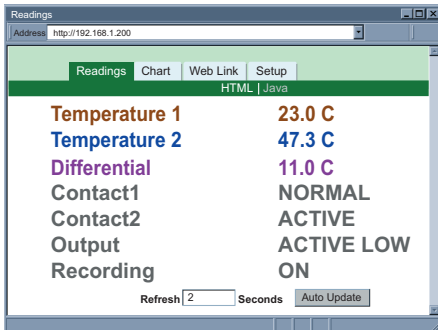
Readings

Address http://192.168.1.200

Readings | Chart | Web Link | Setup

HTML | Java

| | |
|---|---|
| Temperature 1 | 23.0 C |
| Temperature 2 | 47.3 C |
| Differential | 11.0 C |
| Contact1 | NORMAL |
| Contact2 | ACTIVE |
| Output | ACTIVE LOW |
| Recording | ON |

Refresh 2 Seconds Auto Update